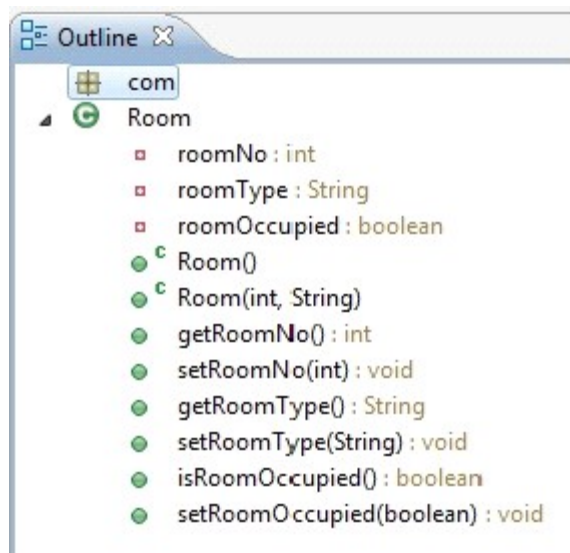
Outline ☒
com
Room
roomNo : int
roomType : String
roomOccupied : boolean
Room()
Room(int, String)
getRoomNo() : int
setRoomNo(int) : void
getRoomType() : String
setRoomType(String) : void
isRoomOccupied() : boolean
setRoomOccupied(boolean) : void